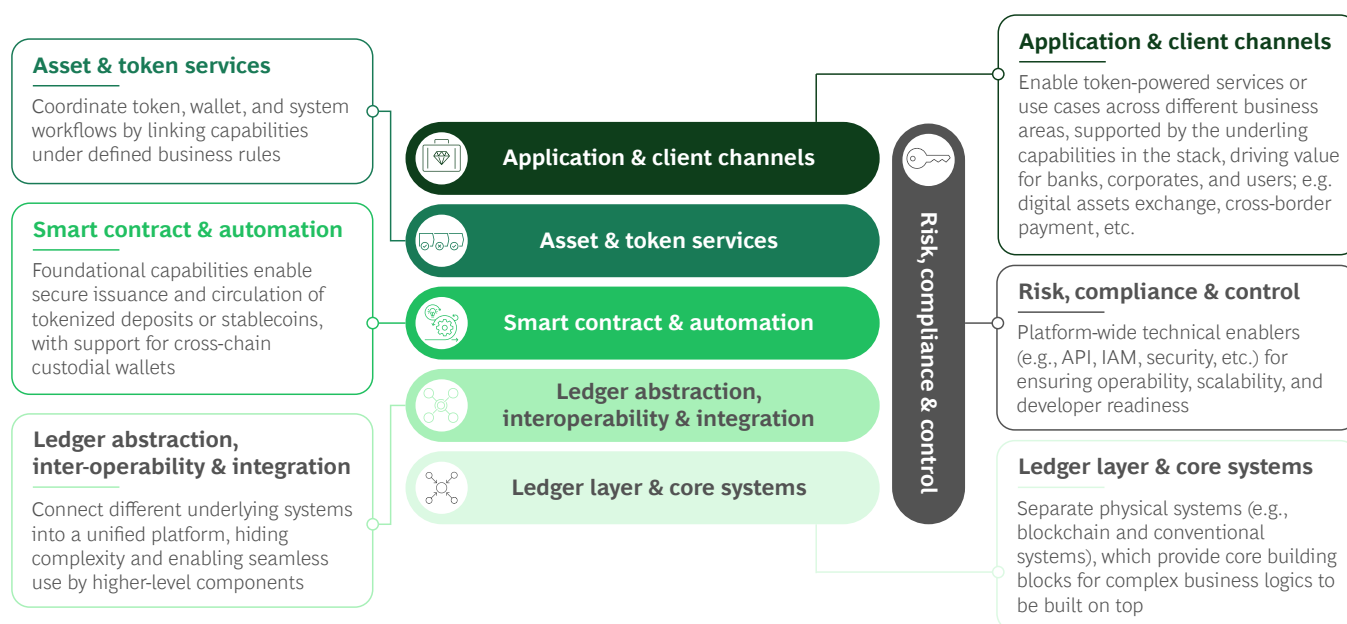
Asset & token services
Coordinate token, wallet, and system workflows by linking capabilities under defined business rules

Smart contract & automation
Foundational capabilities enable secure issuance and circulation of tokenized deposits or stablecoins, with support for cross-chain custodial wallets

Ledger abstraction, inter-operability & integration
Connect different underlying systems into a unified platform, hiding complexity and enabling seamless use by higher-level components

Application & client channels

Asset & token services

Smart contract & automation

Ledger abstraction, interoperability & integration

Ledger layer & core systems

Risk, compliance & control

Application & client channels
Enable token-powered services or use cases across different business areas, supported by the underling capabilities in the stack, driving value for banks, corporates, and users; e.g. digital assets exchange, cross-border payment, etc.

Risk, compliance & control
Platform-wide technical enablers (e.g., API, IAM, security, etc.) for ensuring operability, scalability, and developer readiness

Ledger layer & core systems
Separate physical systems (e.g., blockchain and conventional systems), which provide core building blocks for complex business logics to be built on top